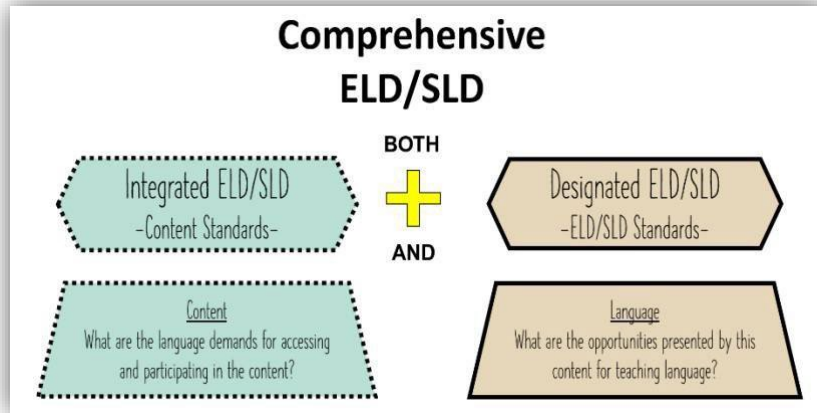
Comprehensive ELD/SLD

BOTH

Integrated ELD/SLD
-Content Standards-

AND

Designated ELD/SLD
-ELD/SLD Standards-

Content
What are the language demands for accessing and participating in the content?

Language
What are the opportunities presented by this content for teaching language?